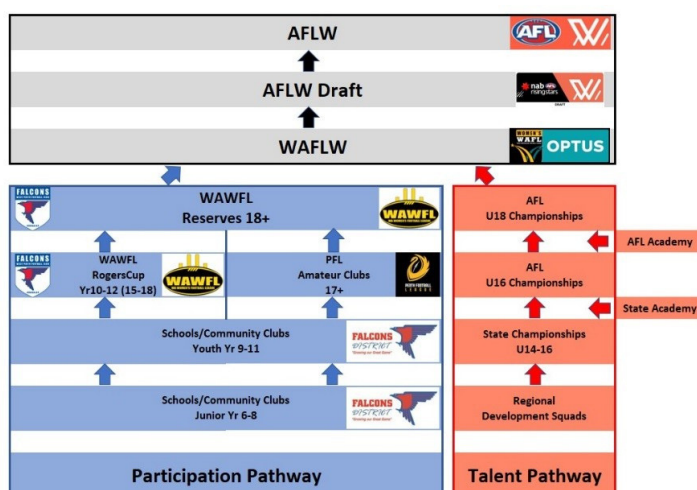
AFLW

AFL

AFLW Draft

nab AFLW

WAFLW

WOMEN'S WAFL OPTUS

FALCONS

WAWFL
Reserves 18+

WAWFL

AFL
U18 Championships

AFL Academy

FALCONS

WAWFL
RogersCup
Yr10-12 (15-18)

WAWFL

PFL
Amateur Clubs
17+

AFL
U16 Championships

State Academy

Schools/Community Clubs
Youth Yr 9-11

FALCONS DISTRICT

State Championships
U14-16

Schools/Community Clubs
Junior Yr 6-8

FALCONS DISTRICT

Regional
Development Squads

Participation Pathway

Talent Pathway